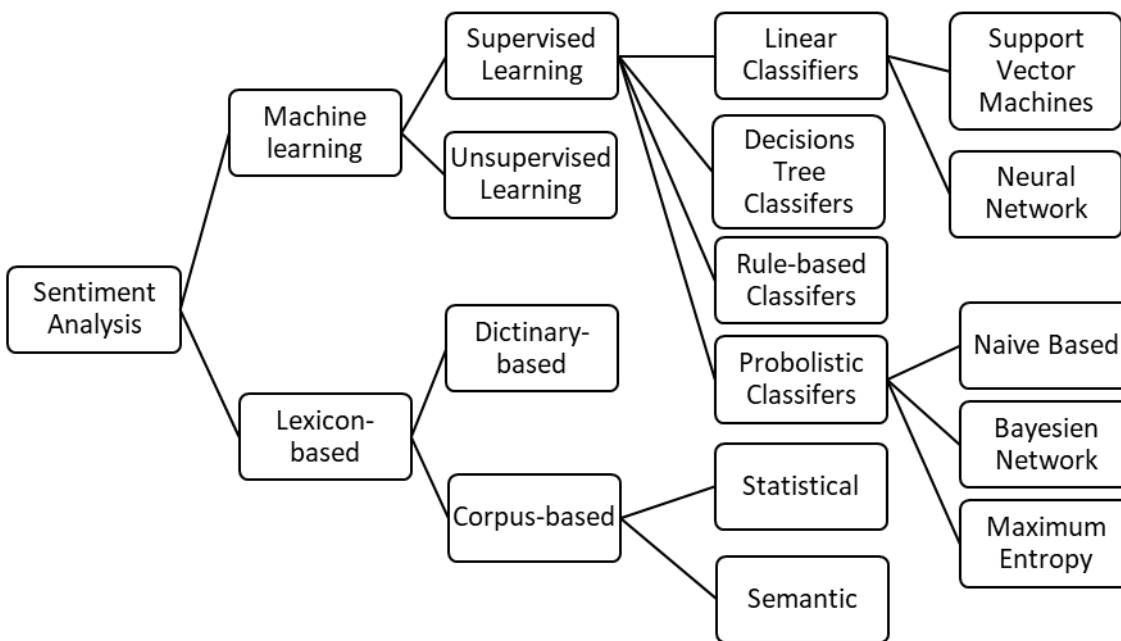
Sentiment Analysis

Machine learning

Supervised Learning

Unsupervised Learning

Linear Classifiers

Support Vector Machines

Neural Network

Decisions Tree Classifers

Rule-based Classifers

Probolistic Classifers

Naive Based

Bayesien Network

Maximum Entropy

Lexicon-based

Dictinary-based

Corpus-based

Statistical

Semantic